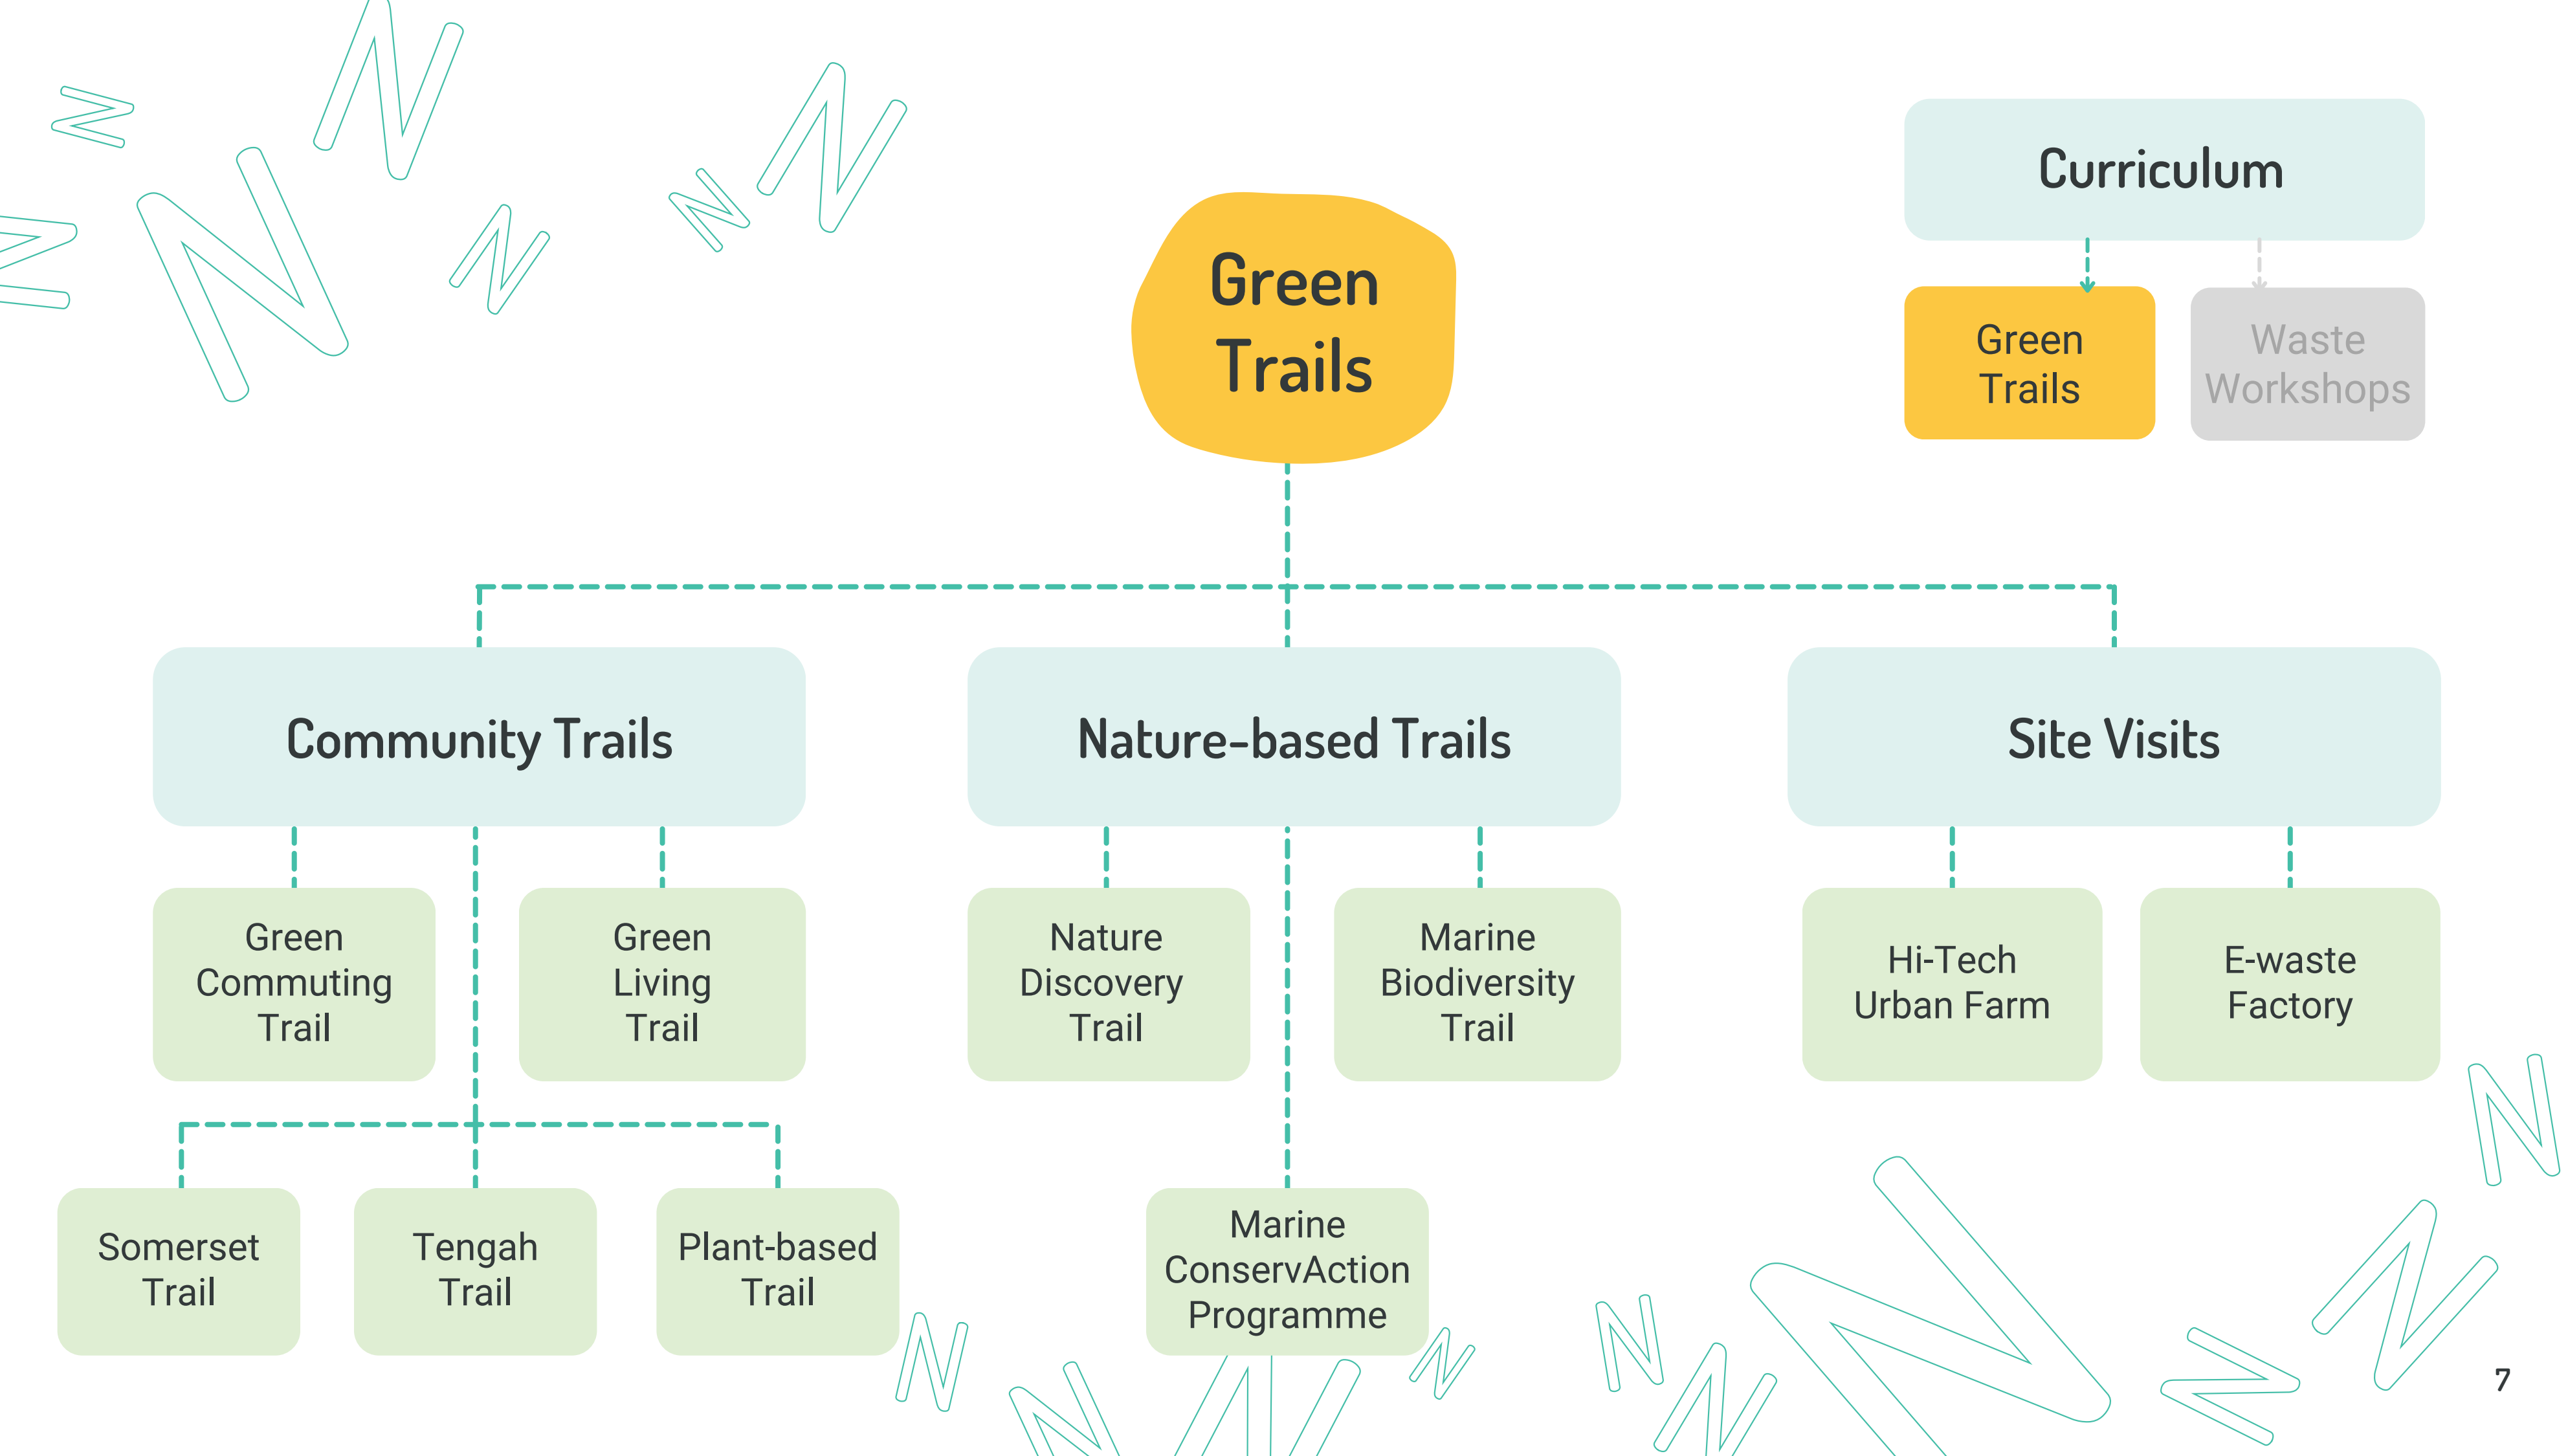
Curriculum

Green Trails

Waste Workshops

Green Trails

Community Trails

Nature-based Trails

Site Visits

Green Commuting Trail

Green Living Trail

Nature Discovery Trail

Marine Biodiversity Trail

Hi-Tech Urban Farm

E-waste Factory

Somerset Trail

Tengah Trail

Plant-based Trail

Marine ConservAction Programme

7